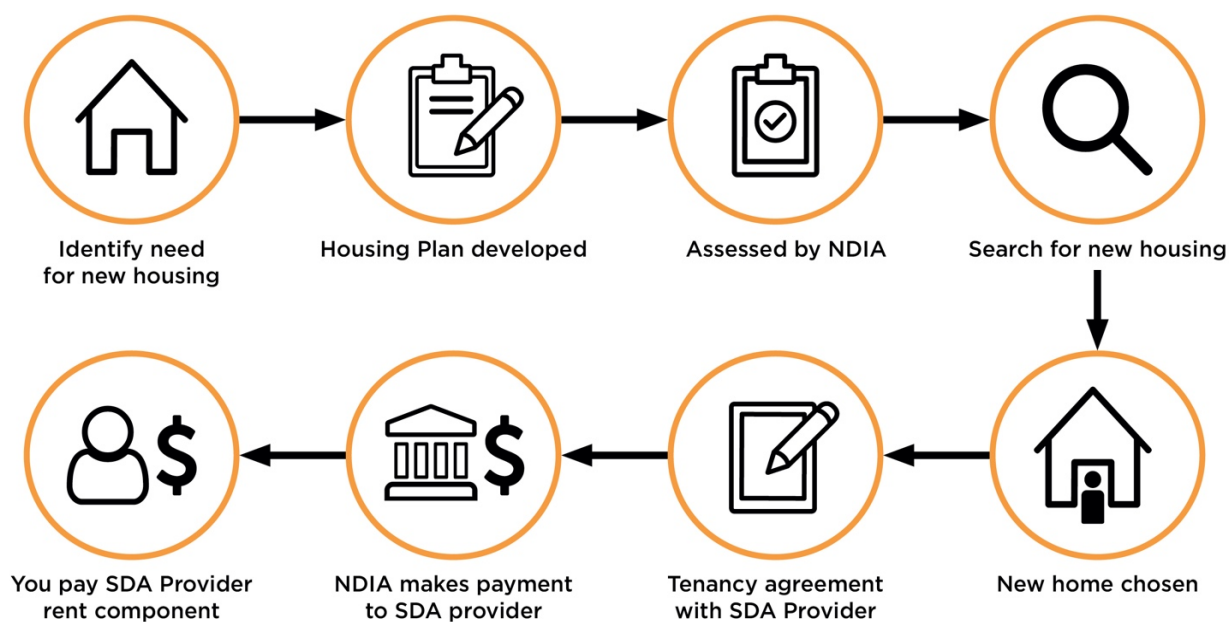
Identify need for new housing

Housing Plan developed

Assessed by NDIA

Search for new housing

New home chosen

Tenancy agreement with SDA Provider

$

NDIA makes payment to SDA provider

$

You pay SDA Provider rent component